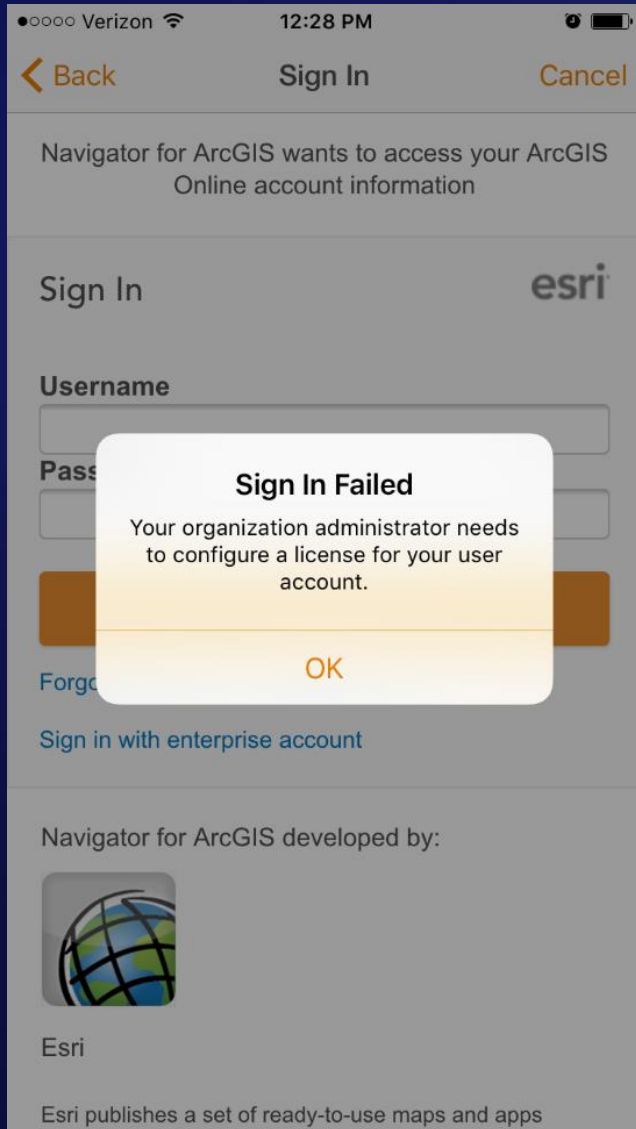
●○○○○ Verizon 12:28 PM

Back Sign In Cancel

Navigator for ArcGIS wants to access your ArcGIS Online account information

Sign In esri

Username

Pass

Sign In Failed

Your organization administrator needs to configure a license for your user account.

OK

Forgo

Sign in with enterprise account

Navigator for ArcGIS developed by:

Esri

Esri publishes a set of ready-to-use maps and apps